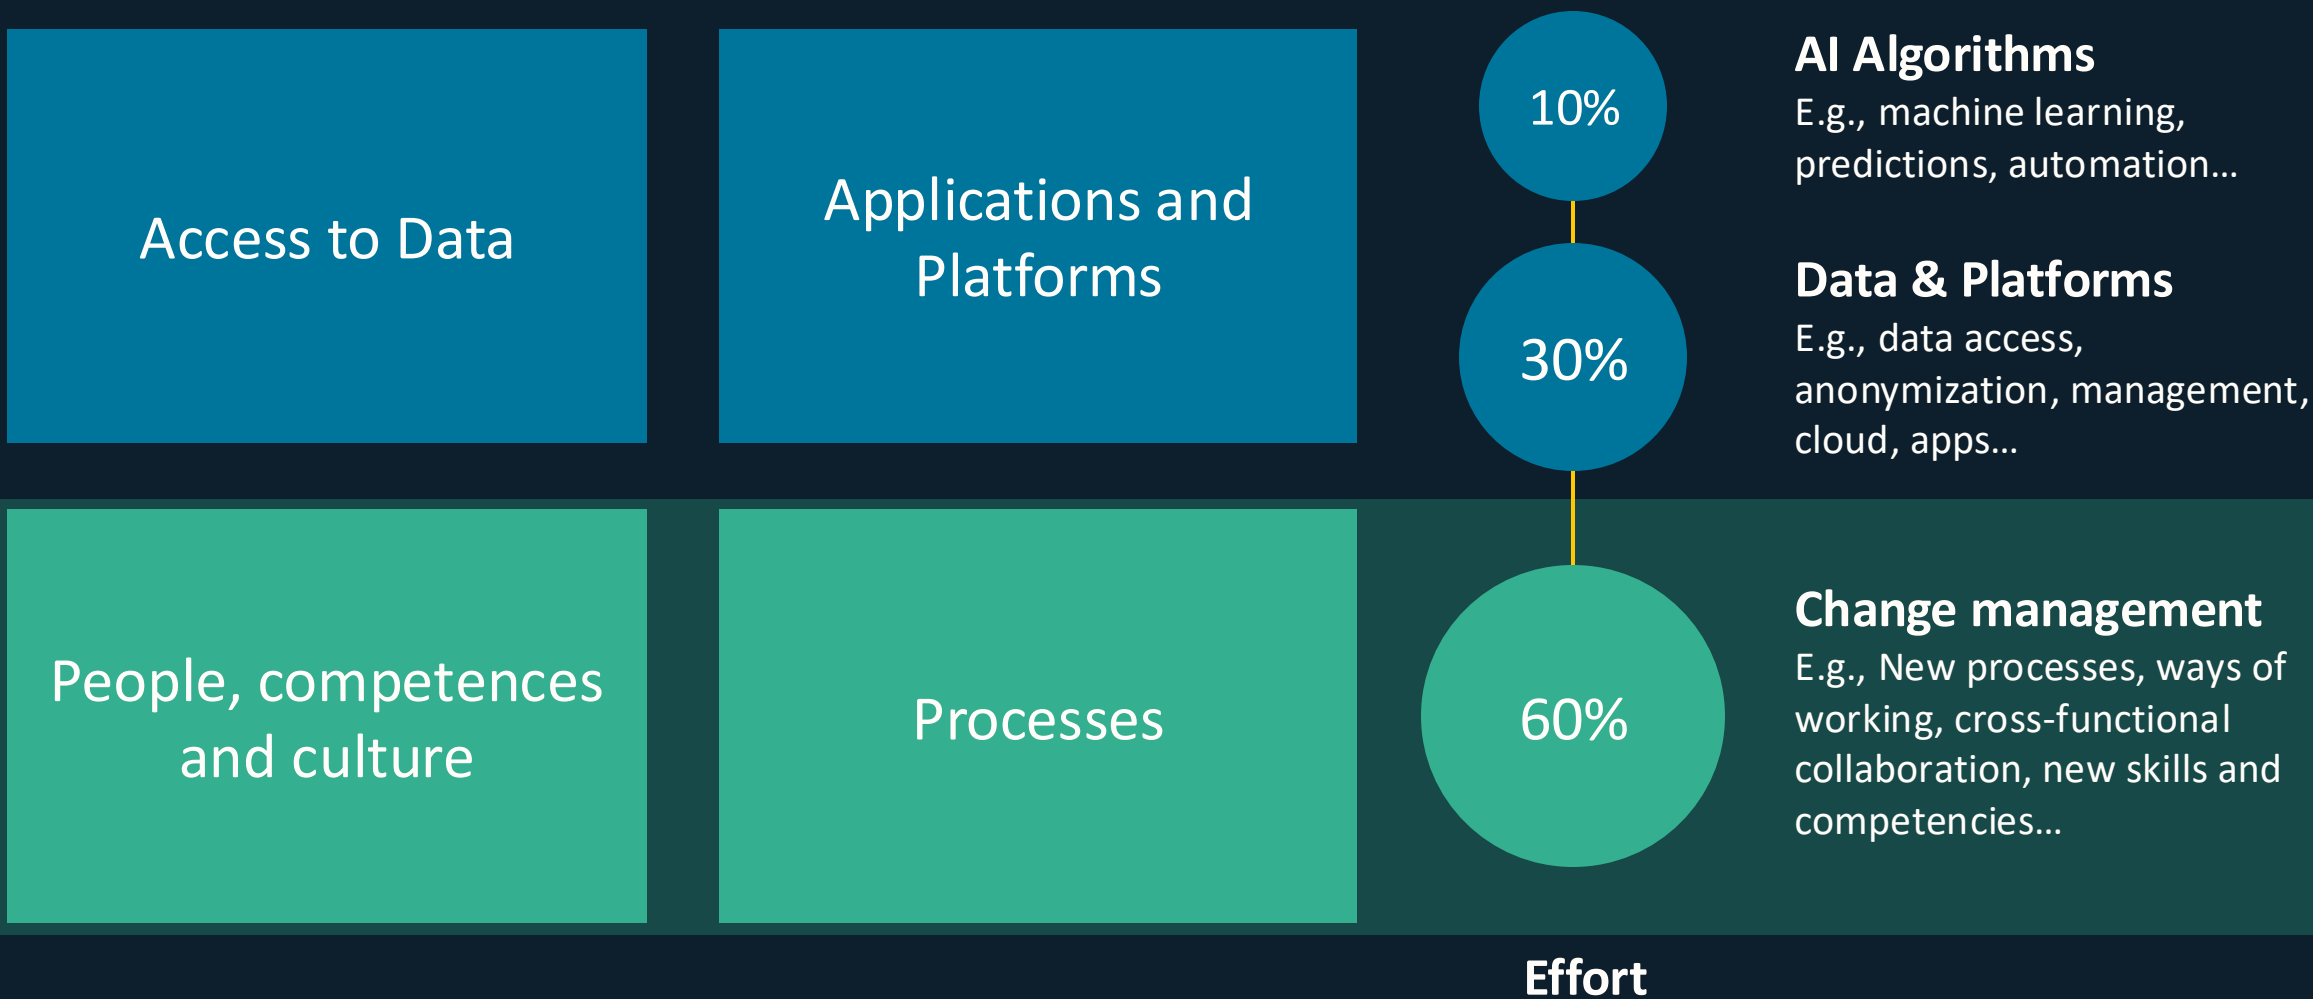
Access to Data

Applications and Platforms

10%

AI Algorithms
E.g., machine learning, predictions, automation…

30%

Data & Platforms
E.g., data access, anonymization, management, cloud, apps…

People, competences and culture

Processes

60%

Change management
E.g., New processes, ways of working, cross-functional collaboration, new skills and competencies…

Effort